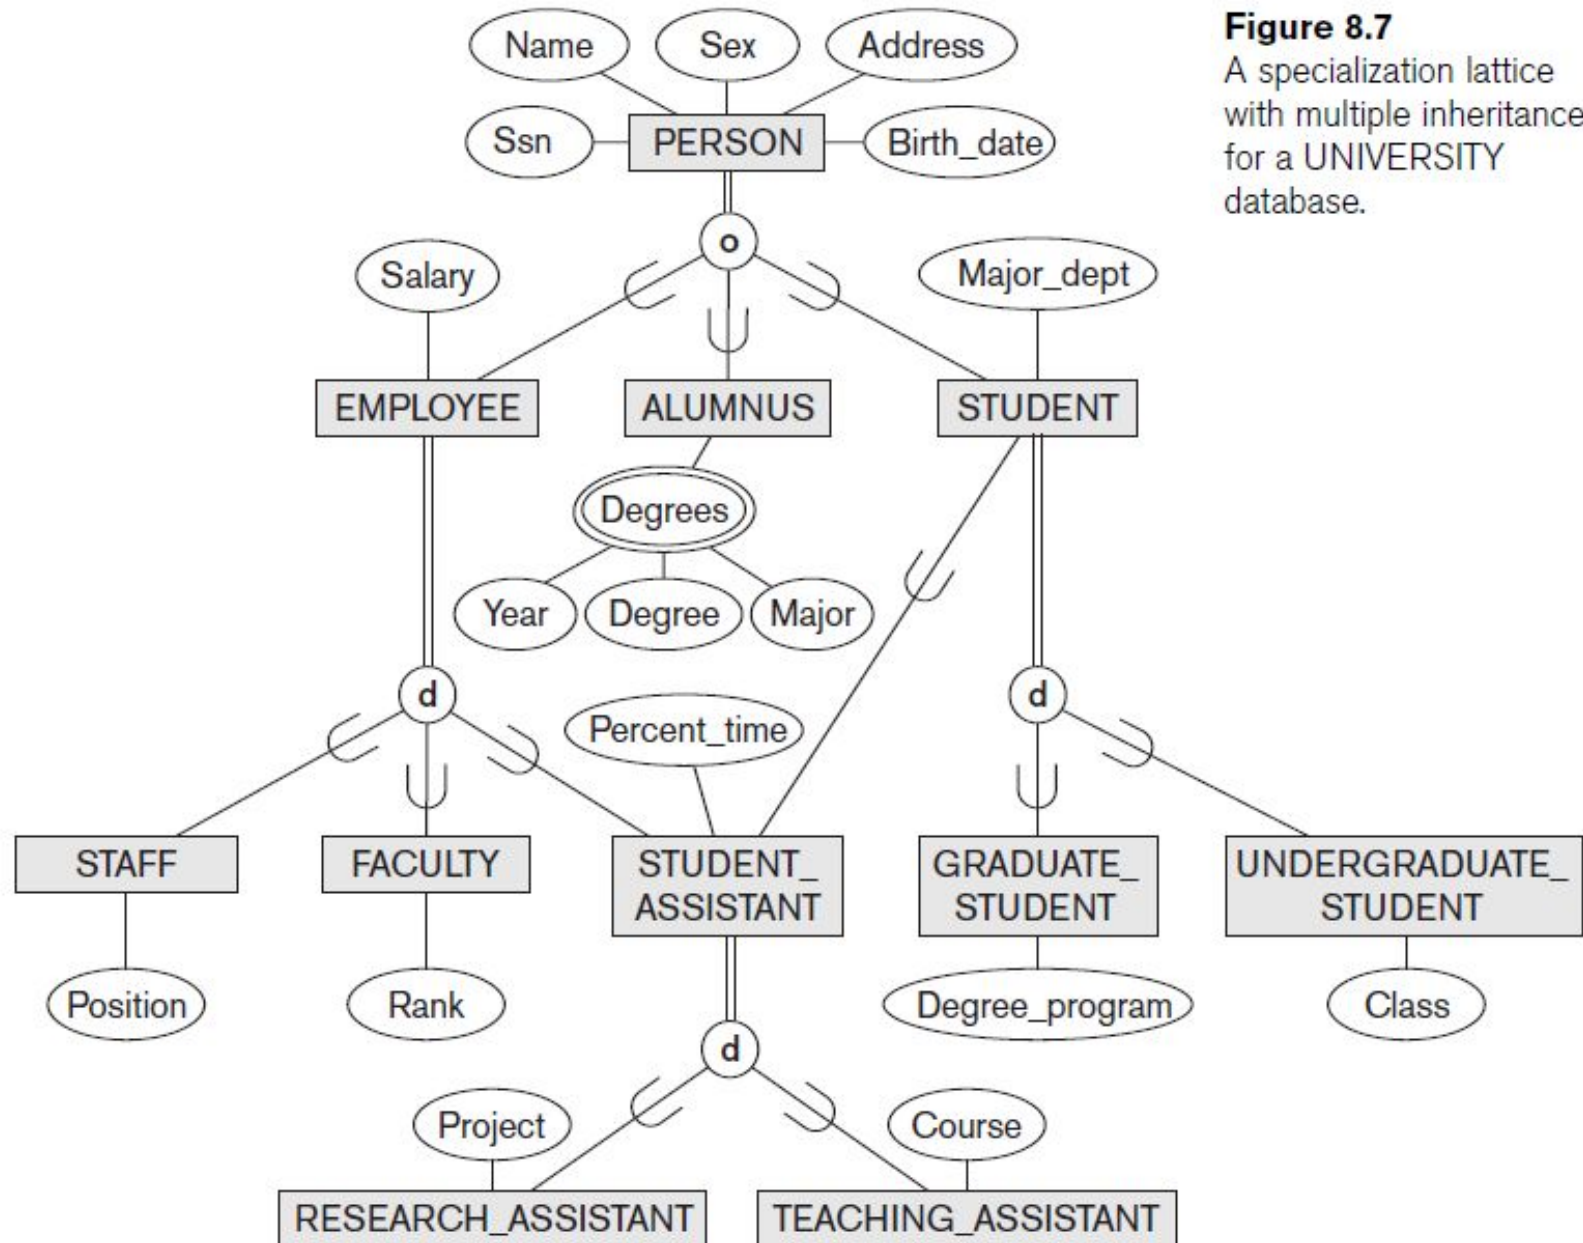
Figure 8.7
A specialization lattice with multiple inheritance for a UNIVERSITY database.

Name
Sex
Address
Ssn
PERSON
Birth_date
o
Salary
Major_dept
EMPLOYEE
ALUMNUS
STUDENT
Degrees
Year
Degree
Major
d
d
Percent_time
STAFF
FACULTY
STUDENT_ ASSISTANT
GRADUATE_ STUDENT
UNDERGRADUATE_ STUDENT
Position
Rank
Degree_program
Class
d
Project
Course
RESEARCH_ASSISTANT
TEACHING_ASSISTANT